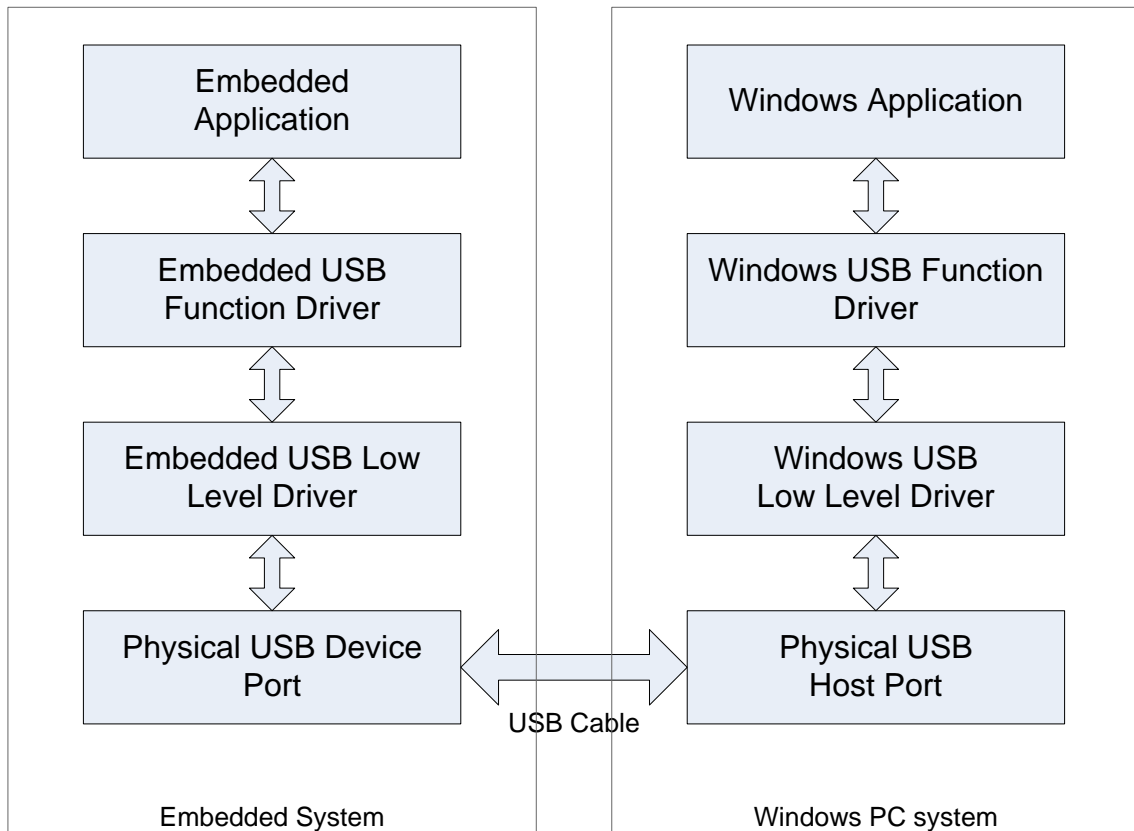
Embedded Application

Embedded USB Function Driver

Embedded USB Low Level Driver

Physical USB Device Port

Embedded System

Windows Application

Windows USB Function Driver

Windows USB Low Level Driver

Physical USB Host Port

Windows PC system

USB Cable